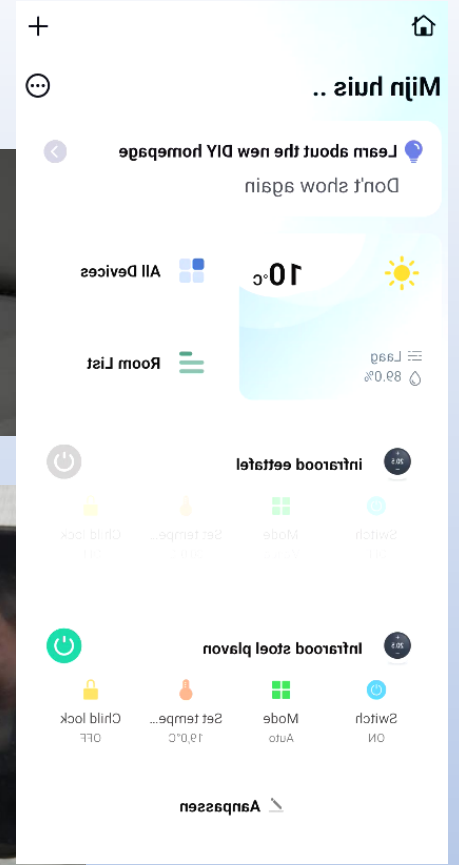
Mijn huis ..

Learn about the new DIY homepage
Don't show again

10°c
Laag
89.0%

All Devices
Room List

Infrarood eettafel
Switch
Mode
Set tempe...
Child lock
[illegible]
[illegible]
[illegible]
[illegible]

Infrarood stoel plavon
Switch
ON
Mode
Auto
Set tempe...
19.0°C
Child lock
OFF

Aanpassen